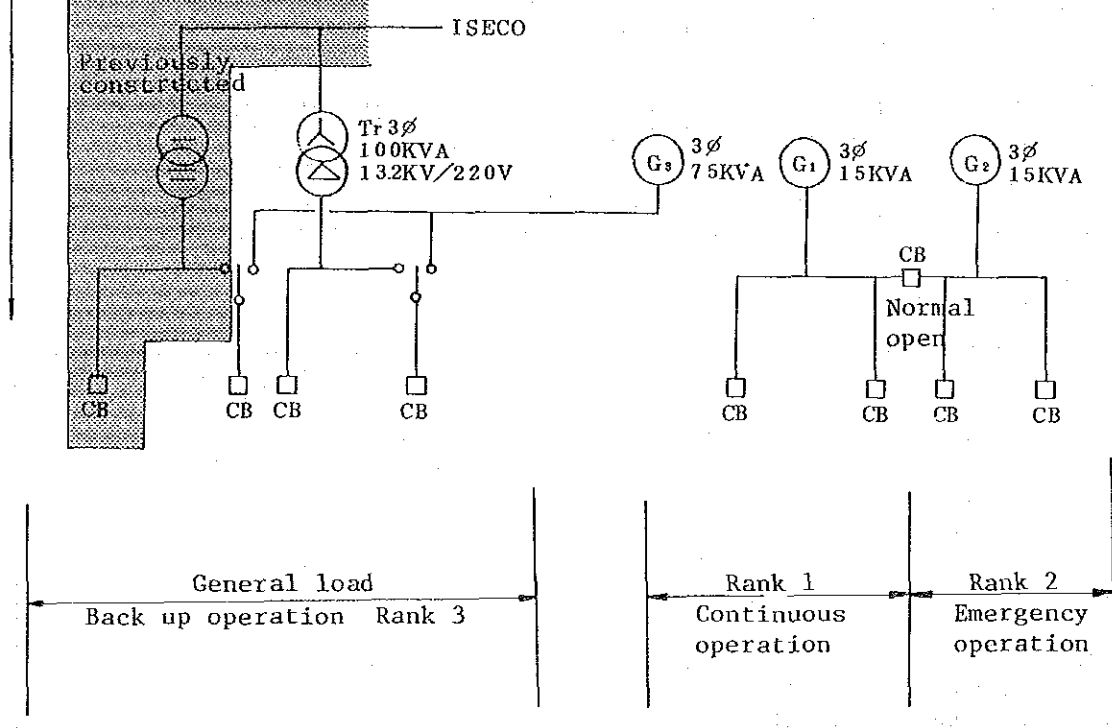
ISECO

Previously constructed

Tr 3Ø
100KVA
13.2KV/220V

$G_3$ 3Ø 75KVA

$G_1$ 3Ø 15KVA

$G_2$ 3Ø 15KVA

CB
Normal open

CB

CB CB

CB

CB

CB CB

CB

General load
Back up operation Rank 3

Rank 1
Continuous operation

Rank 2
Emergency operation